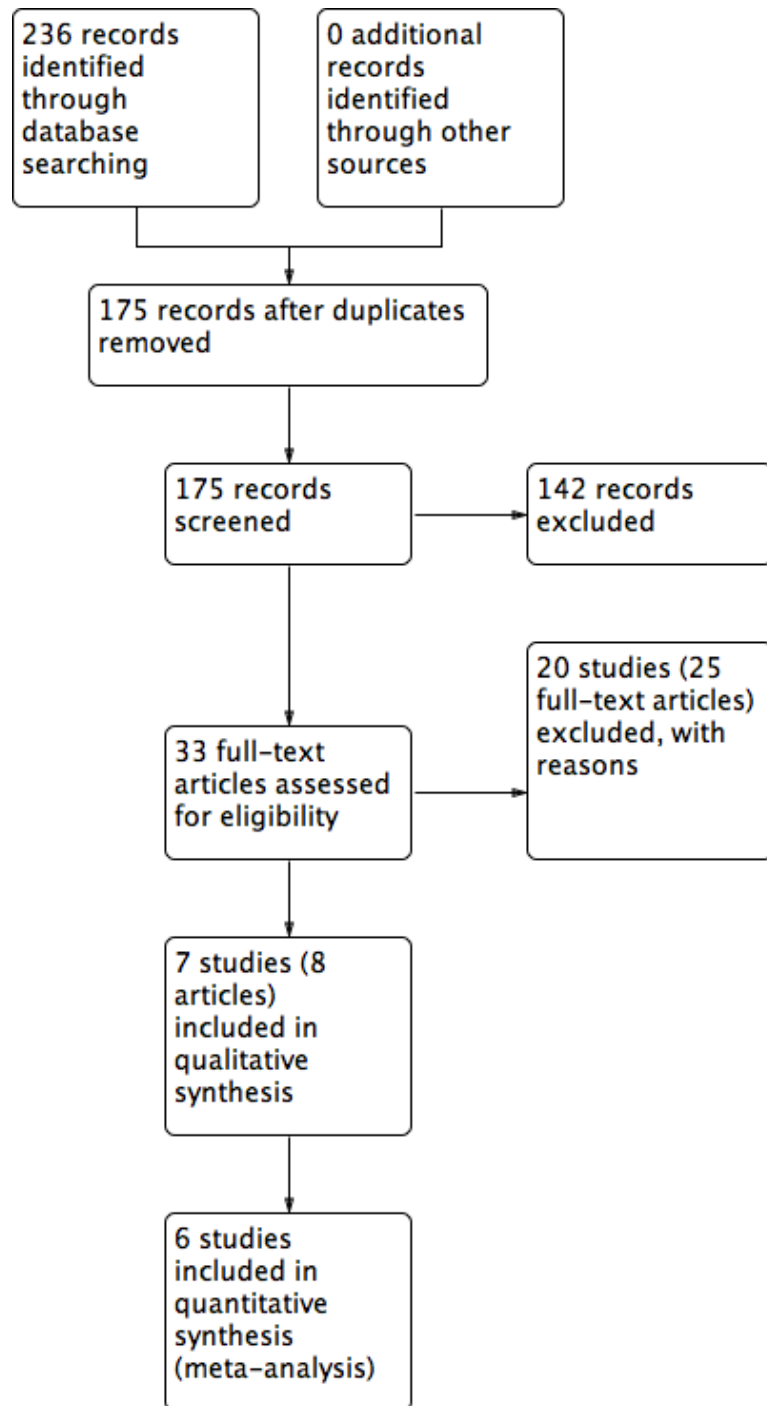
236 records identified through database searching

0 additional records identified through other sources

175 records after duplicates removed

175 records screened

142 records excluded

20 studies (25 full-text articles) excluded, with reasons

33 full-text articles assessed for eligibility

7 studies (8 articles) included in qualitative synthesis

6 studies included in quantitative synthesis (meta-analysis)